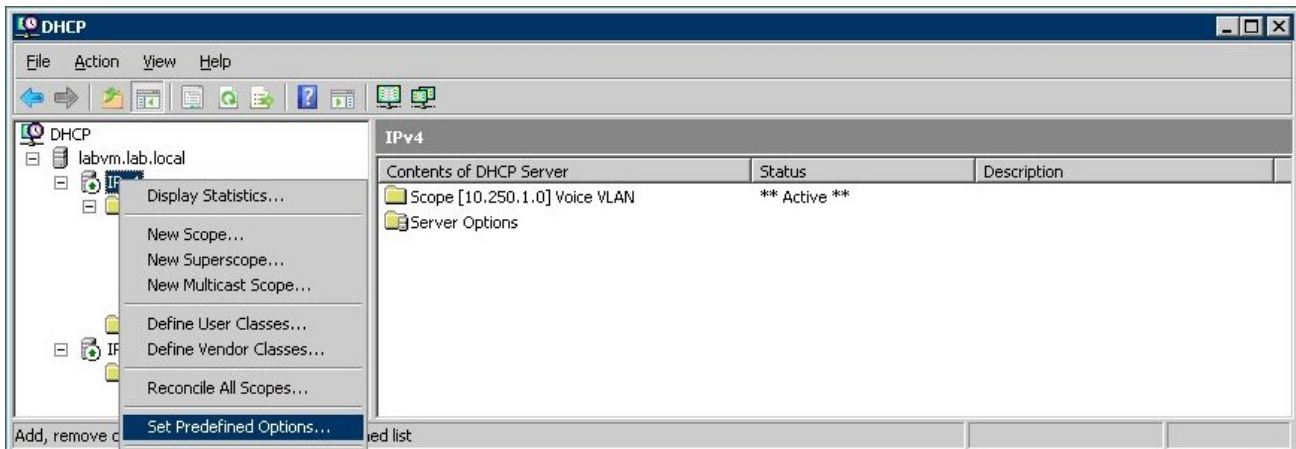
DHCP

File Action View Help

DHCP
labvm.lab.local
IP
IP

Display Statistics...
New Scope...
New Superscope...
New Multicast Scope...
Define User Classes...
Define Vendor Classes...
Reconcile All Scopes...
Set Predefined Options...

IPv4

| Contents of DHCP Server | Status | Description |
|---|---|---|
| Scope [10.250.1.0] Voice VLAN | ** Active ** | |
| Server Options | | |

Add, remove c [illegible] ed list